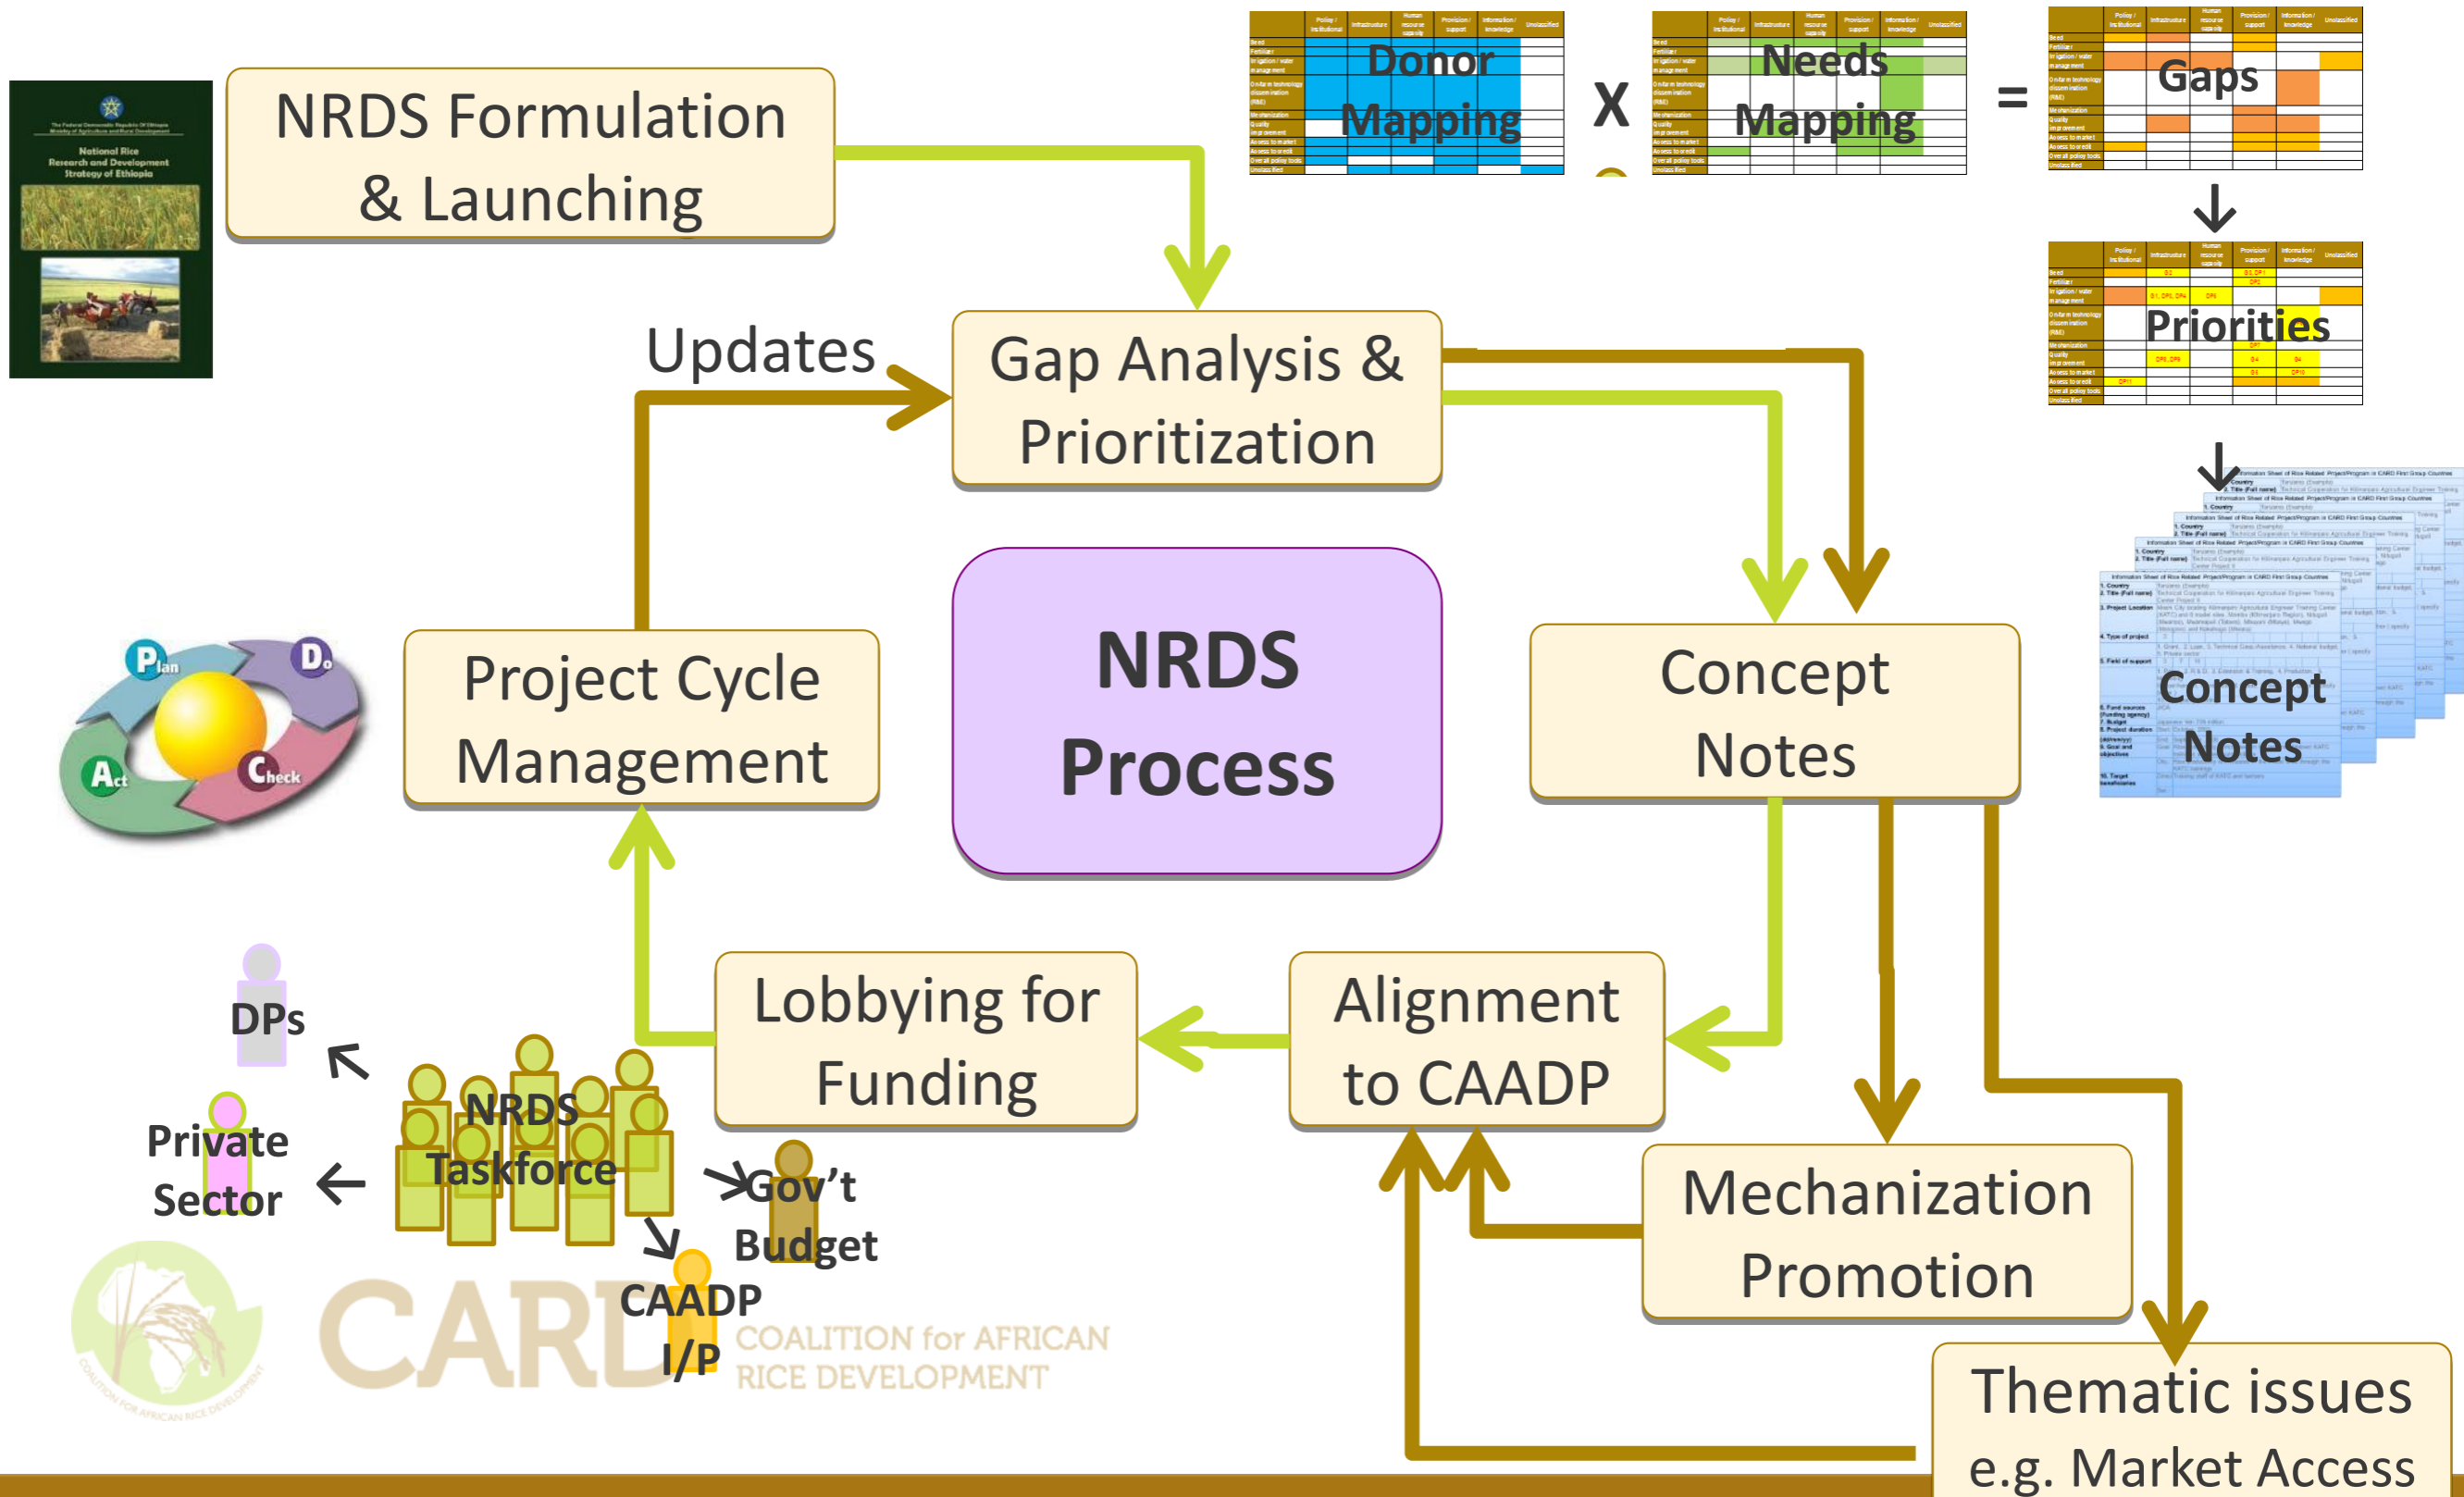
The Federal Democratic Republic of Ethiopia
Ministry of Agriculture and Rural Development
National Rice Research and Development Strategy of Ethiopia

NRDS Formulation & Launching

Donor Mapping

X

Needs Mapping

=

Gaps

Priorities

Updates

Gap Analysis & Prioritization

NRDS Process

Concept Notes

Concept Notes

Plan
Do
Act
Check

Project Cycle Management

DPs

Private Sector

NRDS Taskforce

Gov't Budget

CAADP I/P

Lobbying for Funding

Alignment to CAADP

Mechanization Promotion

Thematic issues e.g. Market Access

CARD
COALITION for AFRICAN RICE DEVELOPMENT